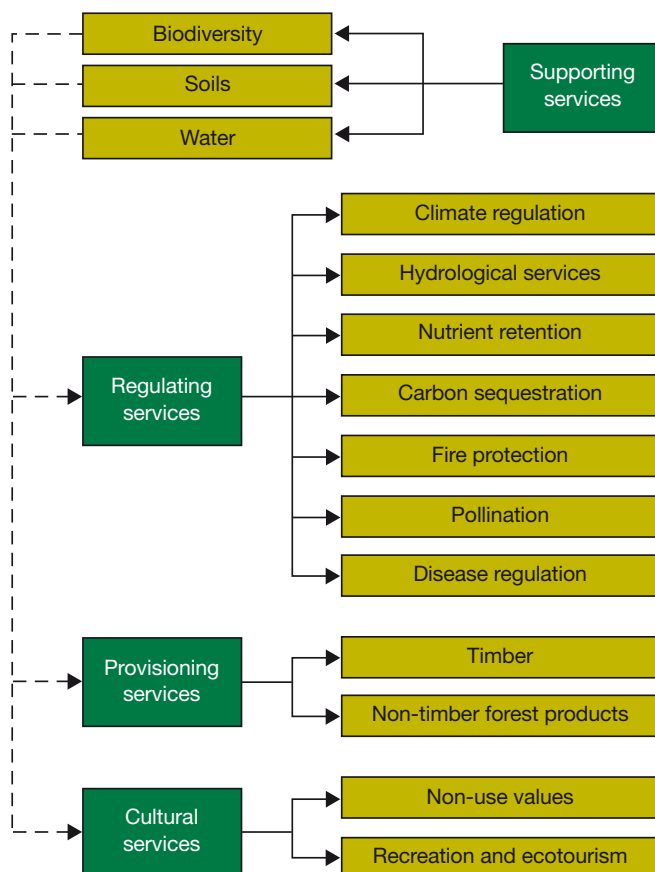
Biodiversity

Soils

Water

Supporting services

Regulating services

Climate regulation

Hydrological services

Nutrient retention

Carbon sequestration

Fire protection

Pollination

Disease regulation

Provisioning services

Timber

Non-timber forest products

Cultural services

Non-use values

Recreation and ecotourism